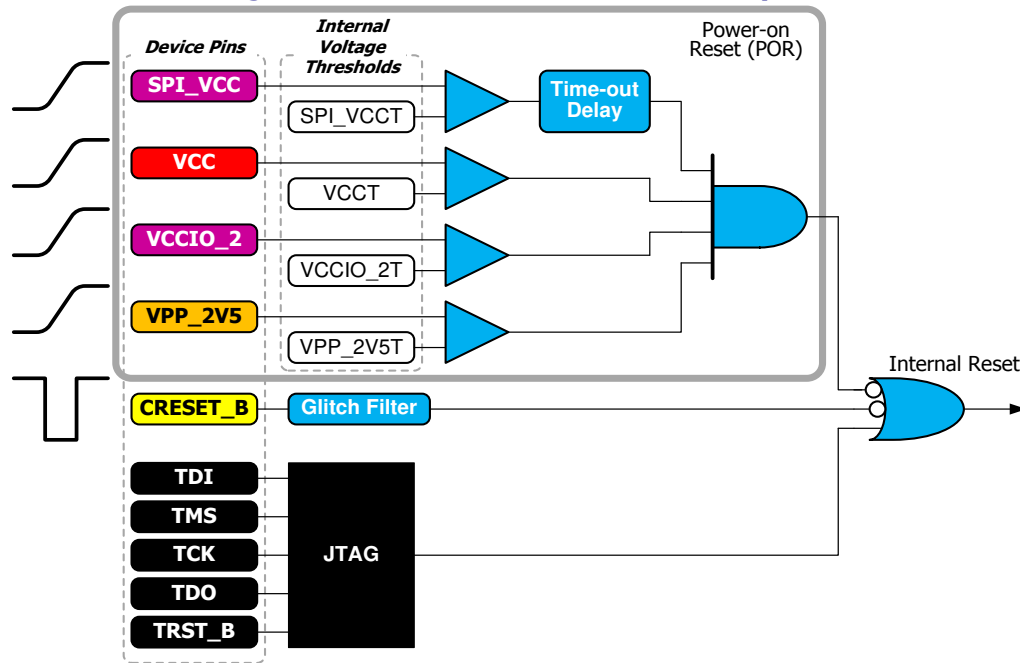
Device Pins

Internal Voltage Thresholds

Power-on Reset (POR)

SPI_VCC

SPI_VCCT

Time-out Delay

VCC

VCCT

VCCIO_2

VCCIO_2T

VPP_2V5

VPP_2V5T

Internal Reset

CRESET_B

Glitch Filter

TDI

TMS

TCK

JTAG

TDO

TRST_B